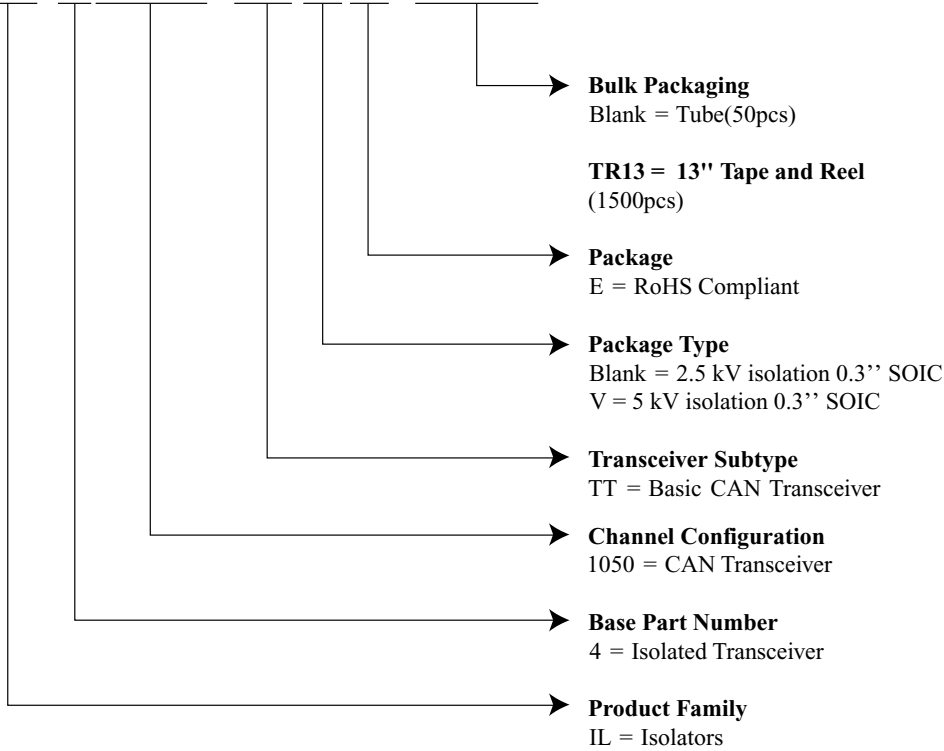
**Bulk Packaging**
Blank = Tube(50pcs)

**TR13 = 13'' Tape and Reel**
(1500pcs)

**Package**
E = RoHS Compliant

**Package Type**
Blank = 2.5 kV isolation 0.3'' SOIC
V = 5 kV isolation 0.3'' SOIC

**Transceiver Subtype**
TT = Basic CAN Transceiver

**Channel Configuration**
1050 = CAN Transceiver

**Base Part Number**
4 = Isolated Transceiver

**Product Family**
IL = Isolators